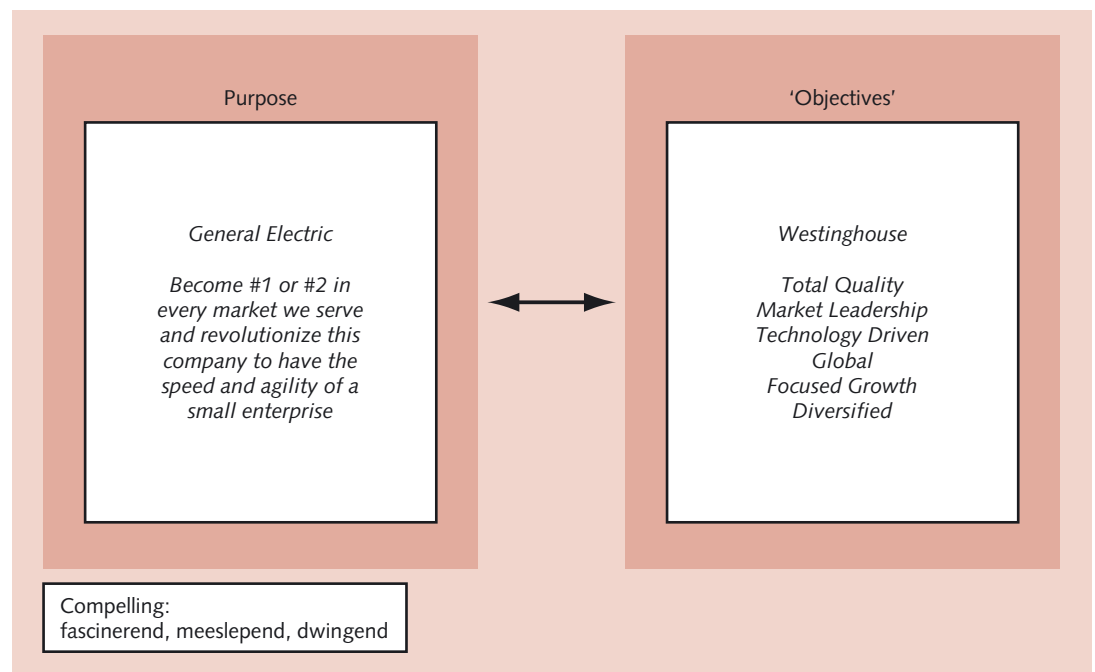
Purpose

General Electric

Become #1 or #2 in every market we serve and revolutionize this company to have the speed and agility of a small enterprise

'Objectives'

Westinghouse

Total Quality
Market Leadership
Technology Driven
Global
Focused Growth
Diversified

Compelling:
fascinerend, meeslepend, dwingend